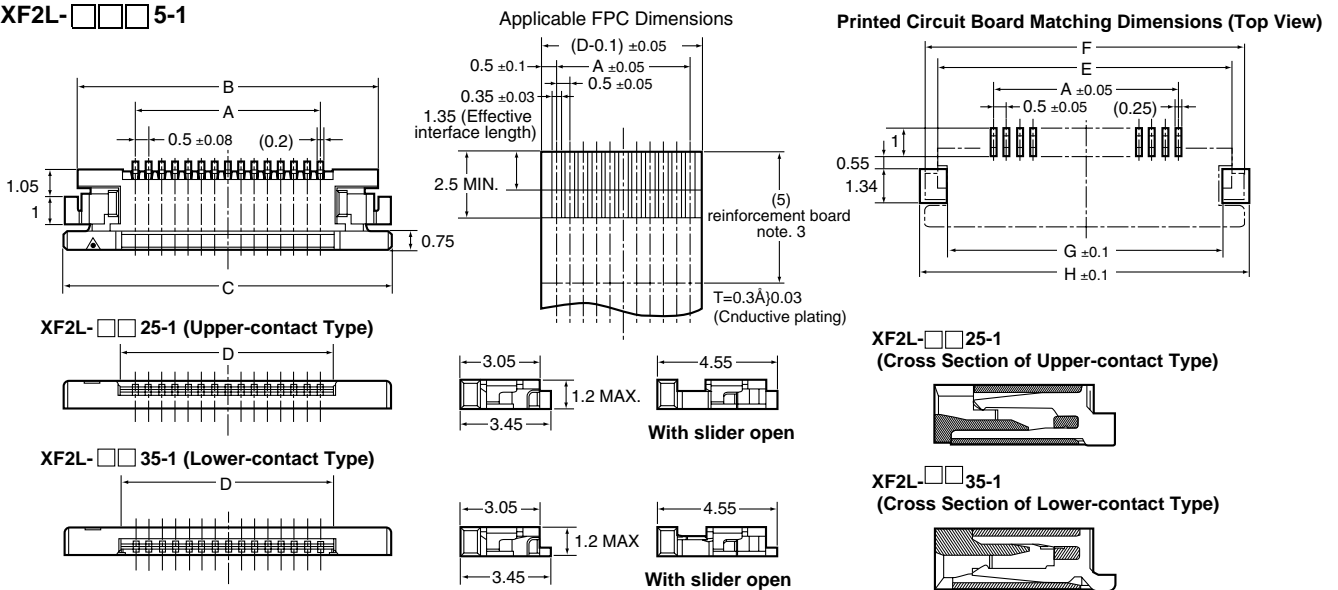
XF2L-□□□5-1

B
A
0.5 ±0.08
(0.2)
1.05
1
0.75
C

XF2L-□□25-1 (Upper-contact Type)
D

XF2L-□□35-1 (Lower-contact Type)
D

Applicable FPC Dimensions
(D-0.1) ±0.05
0.5 ±0.1
A ±0.05
0.5 ±0.05
0.35 ±0.03
1.35 (Effective interface length)
2.5 MIN.
(5) reinforcement board note. 3
T=0.3Å}0.03 (Cnductive plating)

3.05
1.2 MAX.
3.45
4.55
With slider open

3.05
1.2 MAX
3.45
4.55
With slider open

Printed Circuit Board Matching Dimensions (Top View)
F
E
A ±0.05
0.5 ±0.05
(0.25)
1
0.55
1.34
G ±0.1
H ±0.1

XF2L-□□25-1
(Cross Section of Upper-contact Type)

XF2L-□□35-1
(Cross Section of Lower-contact Type)